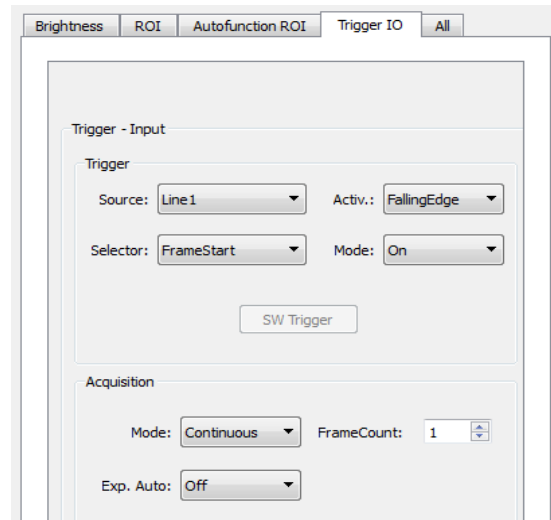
Brightness ROI Autofunction ROI Trigger IO All

Trigger - Input

Trigger

Source: Line1

Activ.: FallingEdge

Selector: FrameStart

Mode: On

SW Trigger

Acquisition

Mode: Continuous

FrameCount: 1

Exp. Auto: Off